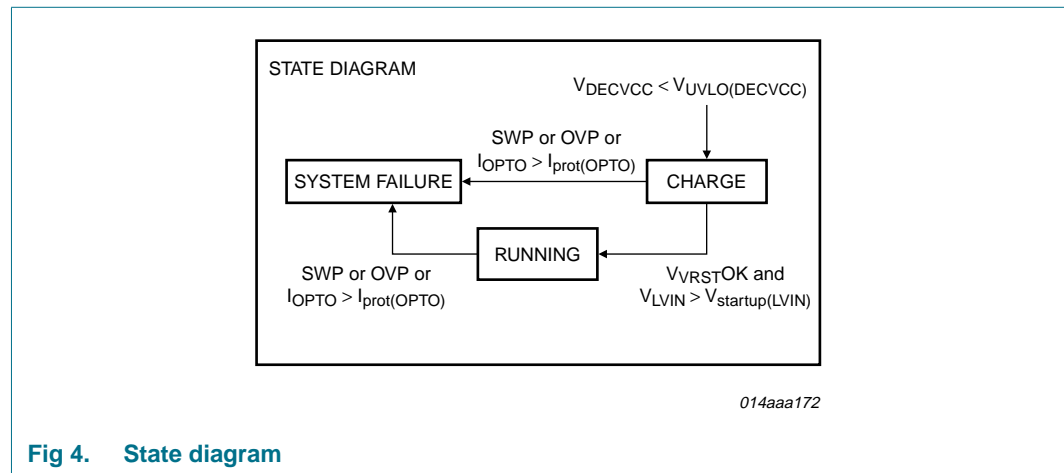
STATE DIAGRAM

$V_{DECVCC} < V_{UVLO(DECVCC)}$

SWP or OVP or $I_{OPTO} > I_{prot(OPTO)}$

SYSTEM FAILURE

CHARGE

RUNNING

SWP or OVP or $I_{OPTO} > I_{prot(OPTO)}$

$V_{VRST}$OK and $V_{LVIN} > V_{startup(LVIN)}$

014aaa172

Fig 4. State diagram